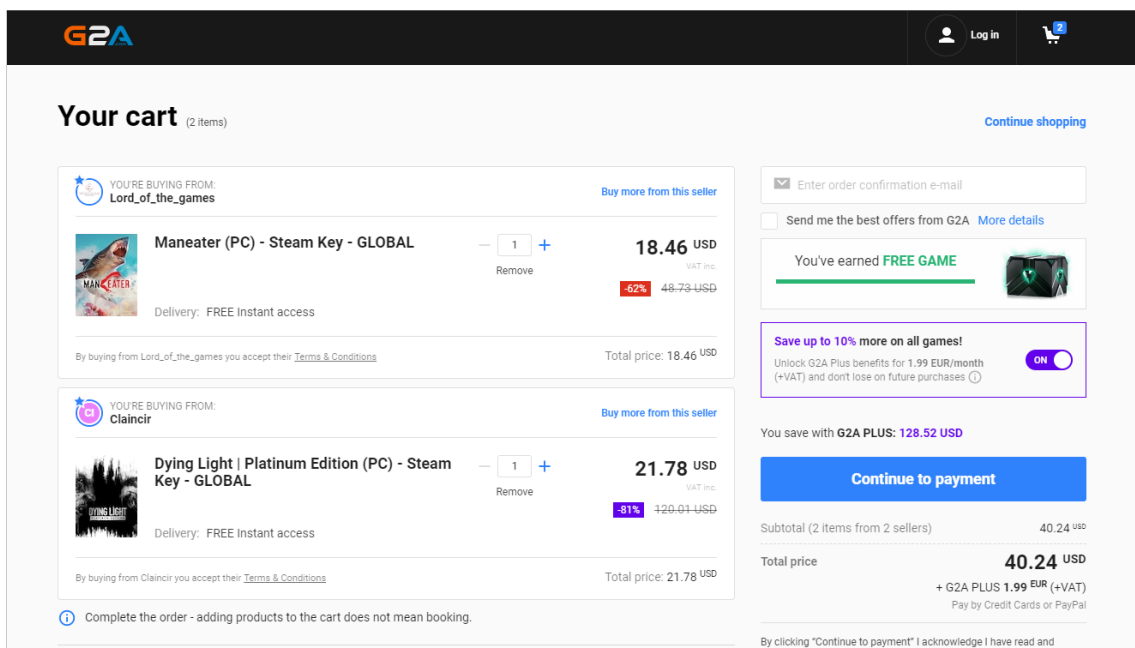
G2A

Log in

2

Your cart (2 items)

Continue shopping

YOU'RE BUYING FROM:
Lord_of_the_games

Buy more from this seller

Maneater (PC) - Steam Key - GLOBAL

1

Remove

18.46 USD

VAT inc.

-62% 48.73 USD

Delivery: FREE Instant access

By buying from Lord_of_the_games you accept their Terms & Conditions

Total price: 18.46 USD

CI

YOU'RE BUYING FROM:
Claincir

Buy more from this seller

Dying Light | Platinum Edition (PC) - Steam Key - GLOBAL

1

Remove

21.78 USD

VAT inc.

-81% 120.01 USD

Delivery: FREE Instant access

By buying from Claincir you accept their Terms & Conditions

Total price: 21.78 USD

Complete the order - adding products to the cart does not mean booking.

Enter order confirmation e-mail

Send me the best offers from G2A More details

You've earned FREE GAME

Save up to 10% more on all games!

Unlock G2A Plus benefits for 1.99 EUR/month (+VAT) and don't lose on future purchases

ON

You save with G2A PLUS: 128.52 USD

Continue to payment

Subtotal (2 items from 2 sellers) 40.24 USD

Total price 40.24 USD

+ G2A PLUS 1.99 EUR (+VAT)

Pay by Credit Cards or PayPal

By clicking "Continue to payment" I acknowledge I have read and